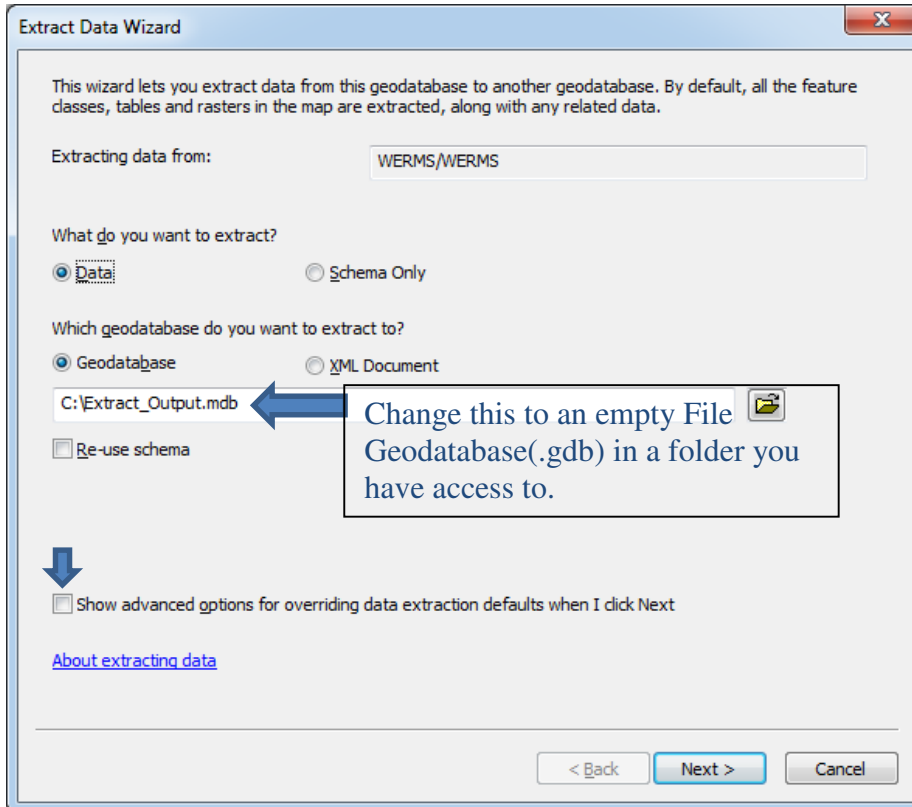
Extract Data Wizard

This wizard lets you extract data from this geodatabase to another geodatabase. By default, all the feature classes, tables and rasters in the map are extracted, along with any related data.

Extracting data from: WERMS/WERMS

What do you want to extract?

Data

Schema Only

Which geodatabase do you want to extract to?

Geodatabase

XML Document

C:\Extract_Output.mdb

Change this to an empty File Geodatabase(.gdb) in a folder you have access to.

Re-use schema

Show advanced options for overriding data extraction defaults when I click Next

About extracting data

< Back

Next >

Cancel